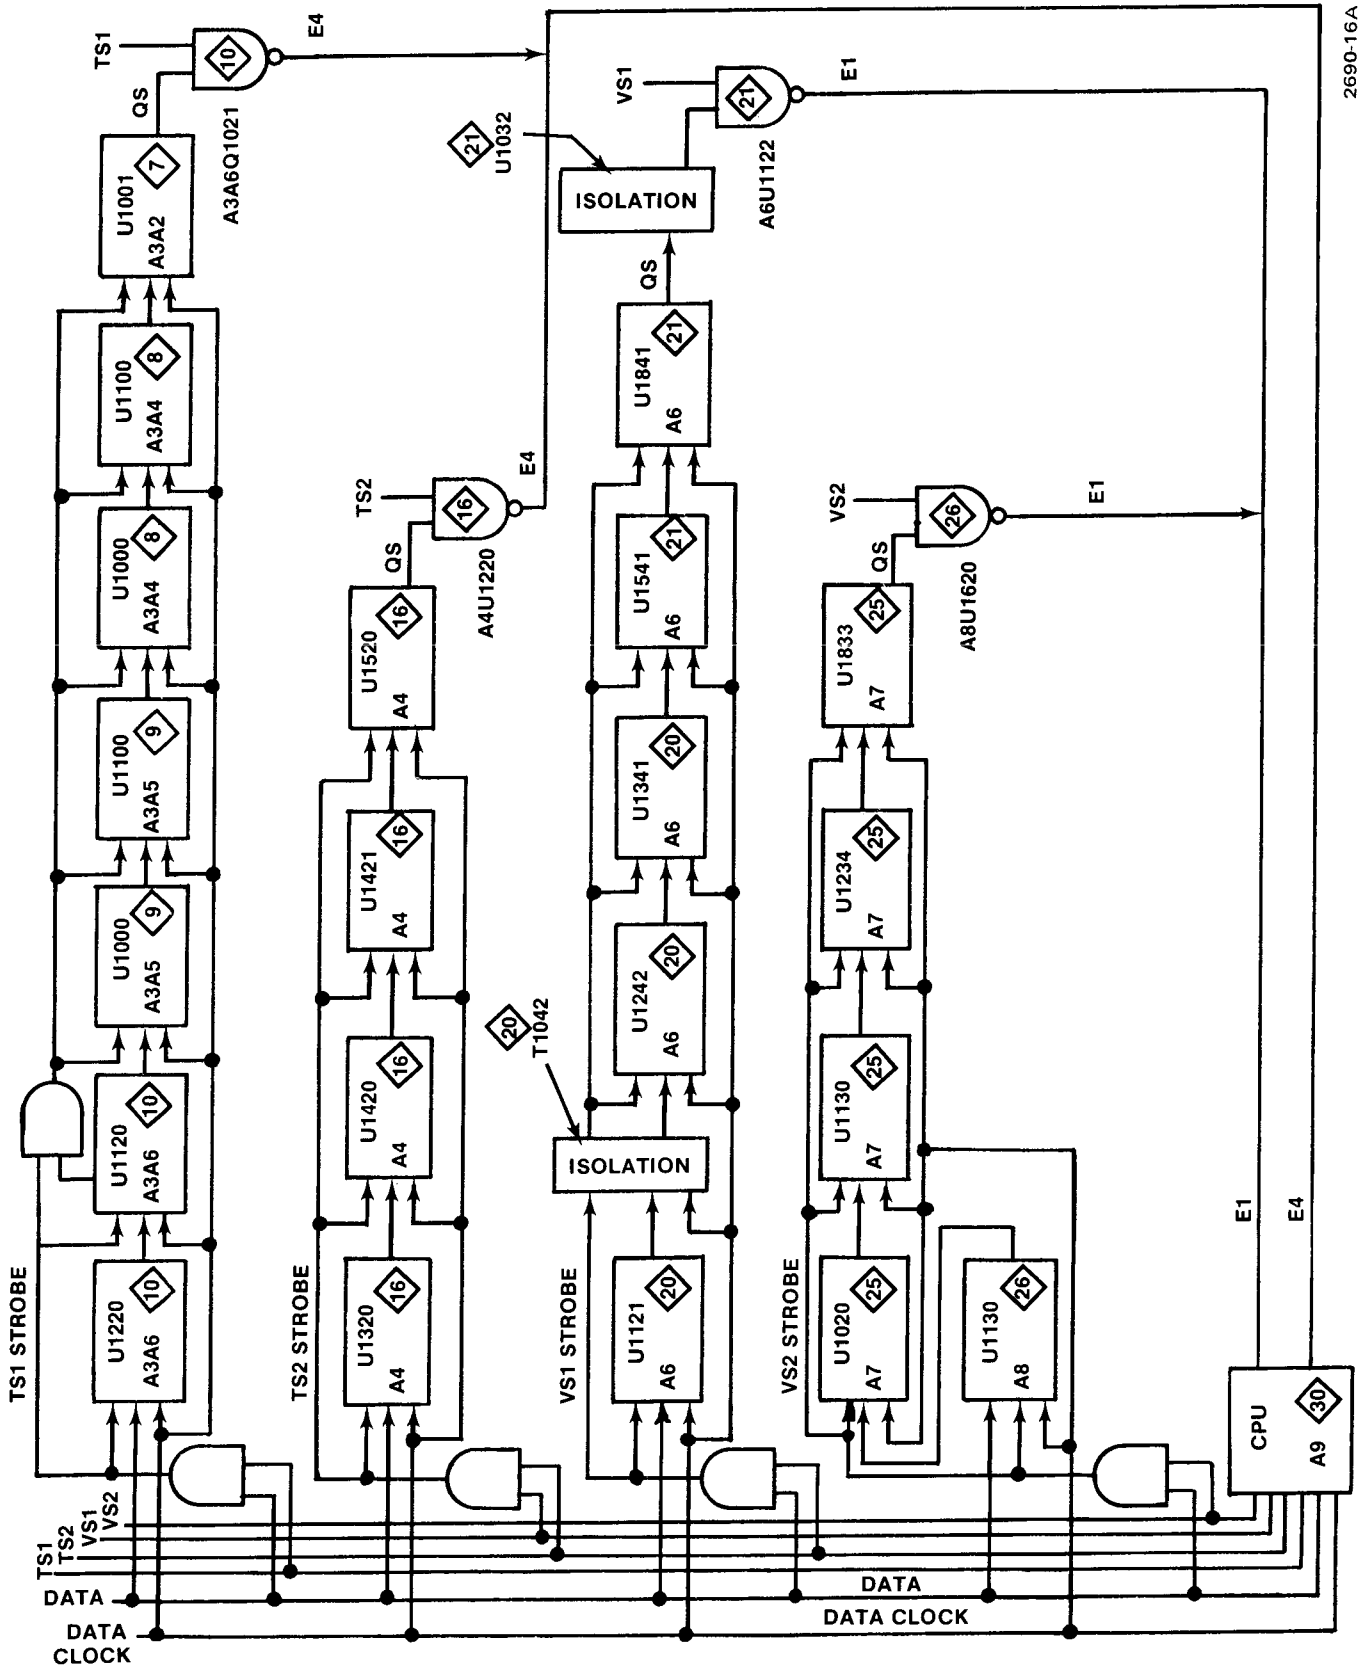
TS1
10
E4
QS
U1001
7
A3A2
A3A6Q1021
U1100
8
A3A4
U1000
8
A3A4
U1100
9
A3A5
U1000
9
A3A5
U1120
10
A3A6
U1220
10
A3A6
TS1 STROBE
21
U1032
ISOLATION
VS1
21
E1
A6U1122
QS
U1841
21
A6
TS2
16
E4
QS
A4U1220
U1520
16
A4
U1421
16
A4
U1420
16
A4
U1320
16
A4
TS2 STROBE
U1541
21
A6
U1341
20
A6
U1242
20
A6
20
T1042
ISOLATION
U1121
20
A6
VS1 STROBE
VS2
26
E1
QS
A8U1620
U1833
25
A7
U1234
25
A7
U1130
25
A7
U1020
25
A7
VS2 STROBE
U1130
26
A8
E1
E4
CPU
30
A9
2690-16A
VS1
VS2
TS1
TS2
DATA
DATA
CLOCK
DATA
DATA CLOCK